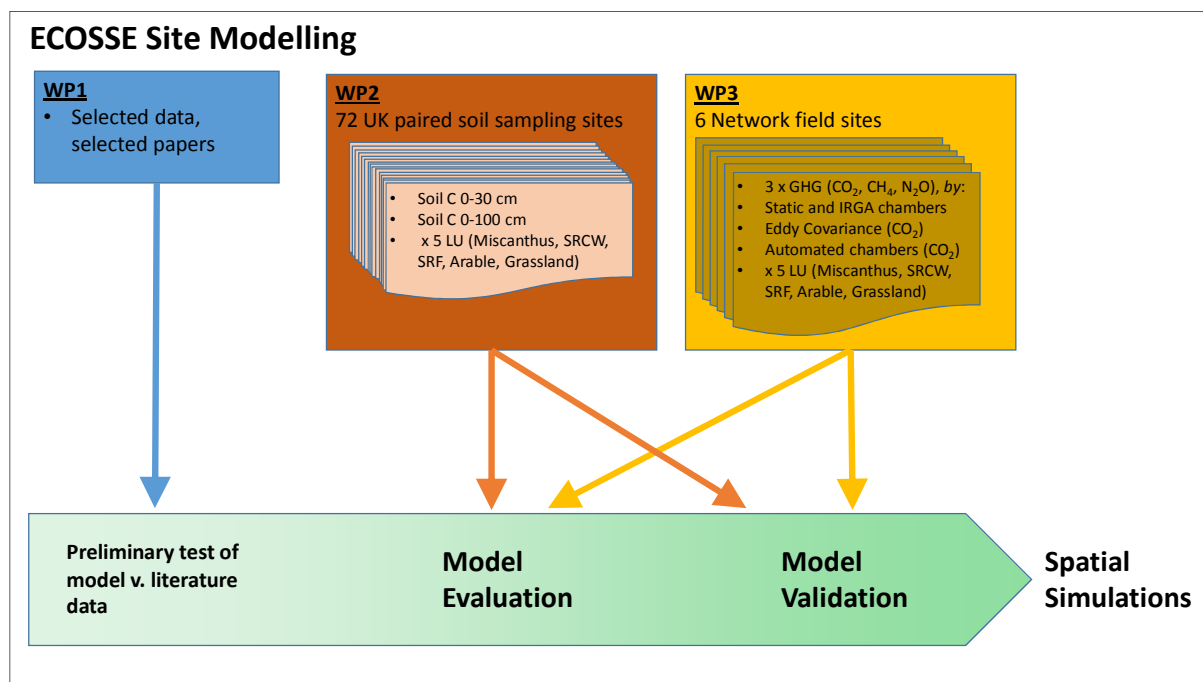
ECOSSE Site Modelling

WP1
- Selected data, selected papers

WP2
72 UK paired soil sampling sites
- Soil C 0-30 cm
- Soil C 0-100 cm
- x 5 LU (Miscanthus, SRCW, SRF, Arable, Grassland)

WP3
6 Network field sites
- 3 x GHG ($CO_2$, $CH_4$, $N_2O$), *by*:
- Static and IRGA chambers
- Eddy Covariance ($CO_2$)
- Automated chambers ($CO_2$)
- x 5 LU (Miscanthus, SRCW, SRF, Arable, Grassland)

Preliminary test of model v. literature data

Model Evaluation

Model Validation

Spatial Simulations